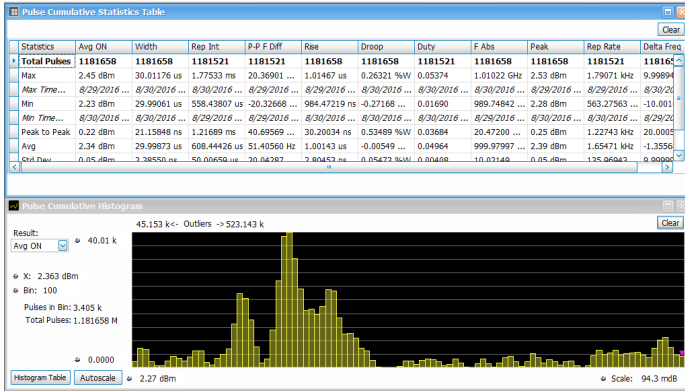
Pulse Cumulative Statistics Table

Clear

| Statistics | Avg ON | Width | Rep Int | P-P F Diff | Rise | Droop | Duty | F Abs | Peak | Rep Rate | Delta Freq |
|---|---|---|---|---|---|---|---|---|---|---|---|
| Total Pulses | 1181658 | 1181658 | 1181521 | 1181521 | 1181658 | 1181658 | 1181521 | 1181658 | 1181658 | 1181521 | 118165 |
| Max | 2.45 dBm | 30.01176 us | 1.77533 ms | 20.36901 ... | 1.01467 us | 0.26321 %W | 0.05374 | 1.01022 GHz | 2.53 dBm | 1.79071 kHz | 9.99894 |
| Max Time... | 8/29/2016 ... | 8/30/2016 ... | 8/29/2016 ... | 8/30/2016 ... | 8/30/2016 ... | 8/30/2016 ... | 8/29/2016 ... | 8/30/2016 ... | 8/29/2016 ... | 8/30/2016 ... | 8/29/201 |
| Min | 2.23 dBm | 29.99061 us | 558.43807 us | -20.32668 ... | 984.47219 ns | -0.27168 ... | 0.01690 | 989.74842 ... | 2.28 dBm | 563.27563 ... | -10.001 |
| Min Time... | 8/29/2016 ... | 8/30/2016 ... | 8/30/2016 ... | 8/30/2016 ... | 8/29/2016 ... | 8/30/2016 ... | 8/30/2016 ... | 8/29/2016 ... | 8/29/2016 ... | 8/29/2016 ... | 8/30/201 |
| Peak to Peak | 0.22 dBm | 21.15848 ns | 1.21689 ms | 40.69569 ... | 30.20034 ns | 0.53489 %W | 0.03684 | 20.47200 ... | 0.25 dBm | 1.22743 kHz | 20.0005 |
| Avg | 2.34 dBm | 29.99873 us | 608.44426 us | 51.40560 Hz | 1.00143 us | -0.00549 ... | 0.04964 | 999.97997 ... | 2.39 dBm | 1.65471 kHz | -1.3556 |
| Std Dev | 0.05 dBm | 2.38550 ns | 50.00659 us | 20.04287 ... | 2.80452 ns | 0.05472 %W | 0.00408 | 10.02149 ... | 0.05 dBm | 125.96942 ... | 9.99990 |

Pulse Cumulative Histogram

Clear

Result:
Avg ON

40.01 k

45.153 k<- Outliers ->523.143 k

X: 2.363 dBm
Bin: 100

Pulses in Bin: 3,405 k
Total Pulses: 1.181658 M

0.0000

Histogram Table
Autoscale
2.27 dBm
Scale: 94.3 mdB